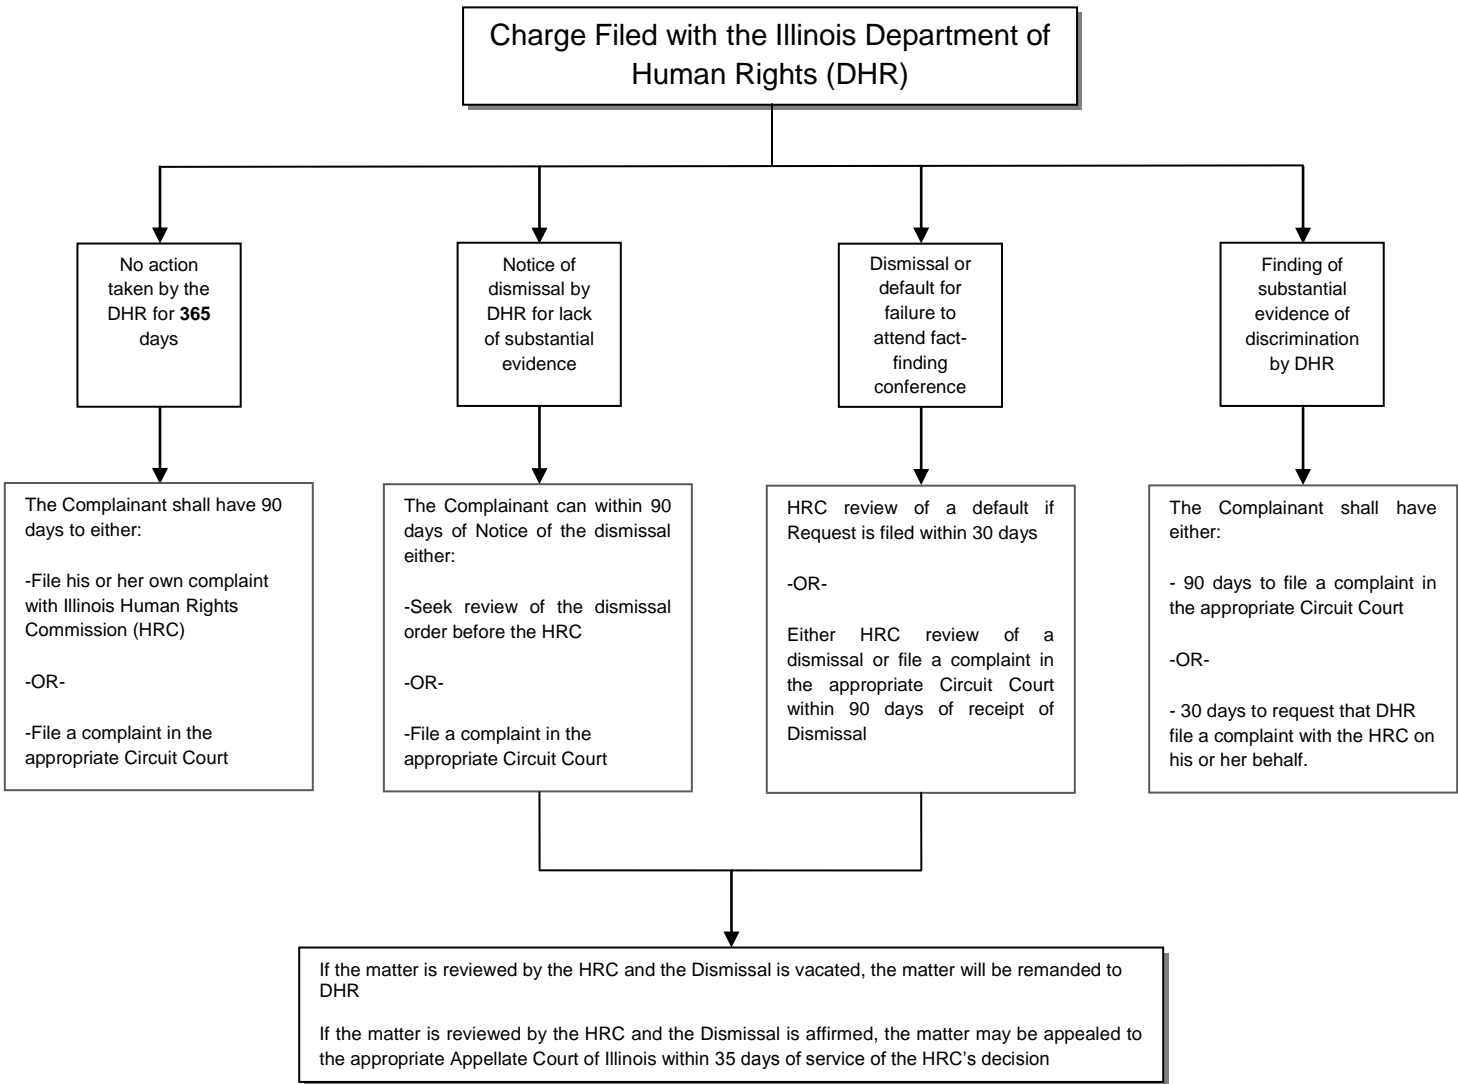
Charge Filed with the Illinois Department of Human Rights (DHR)

No action taken by the DHR for **365** days

Notice of dismissal by DHR for lack of substantial evidence

Dismissal or default for failure to attend fact-finding conference

Finding of substantial evidence of discrimination by DHR

The Complainant shall have 90 days to either:

-File his or her own complaint with Illinois Human Rights Commission (HRC)

-OR-

-File a complaint in the appropriate Circuit Court

The Complainant can within 90 days of Notice of the dismissal either:

-Seek review of the dismissal order before the HRC

-OR-

-File a complaint in the appropriate Circuit Court

HRC review of a default if Request is filed within 30 days

-OR-

Either HRC review of a dismissal or file a complaint in the appropriate Circuit Court within 90 days of receipt of Dismissal

The Complainant shall have either:

- 90 days to file a complaint in the appropriate Circuit Court

-OR-

- 30 days to request that DHR file a complaint with the HRC on his or her behalf.

If the matter is reviewed by the HRC and the Dismissal is vacated, the matter will be remanded to DHR

If the matter is reviewed by the HRC and the Dismissal is affirmed, the matter may be appealed to the appropriate Appellate Court of Illinois within 35 days of service of the HRC's decision